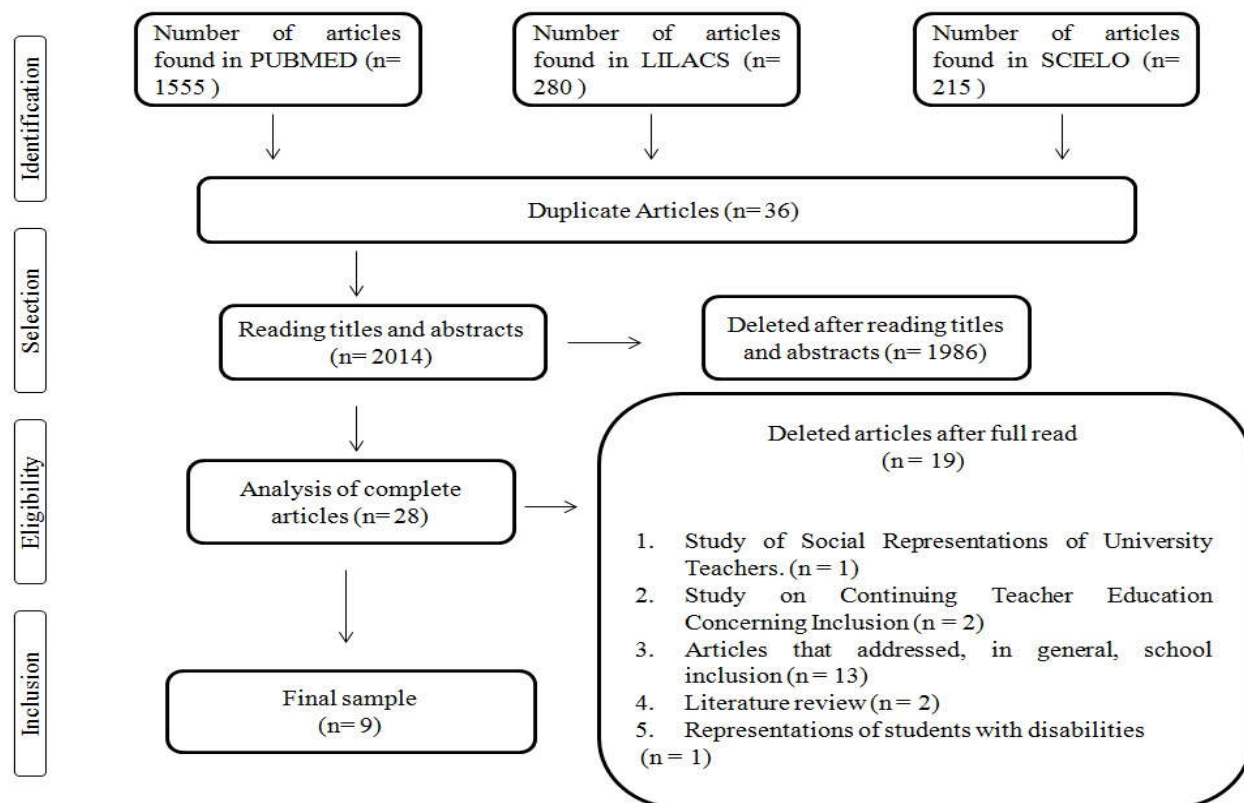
Identification

Number of articles found in PUBMED (n= 1555 )

Number of articles found in LILACS (n= 280 )

Number of articles found in SCIELO (n= 215 )

Duplicate Articles (n= 36)

Selection

Reading titles and abstracts (n= 2014)

Deleted after reading titles and abstracts (n= 1986)

Eligibility

Analysis of complete articles (n= 28)

Deleted articles after full read (n = 19)

1. Study of Social Representations of University Teachers. (n = 1)
2. Study on Continuing Teacher Education Concerning Inclusion (n = 2)
3. Articles that addressed, in general, school inclusion (n = 13)
4. Literature review (n = 2)
5. Representations of students with disabilities (n = 1)

Inclusion

Final sample (n= 9)